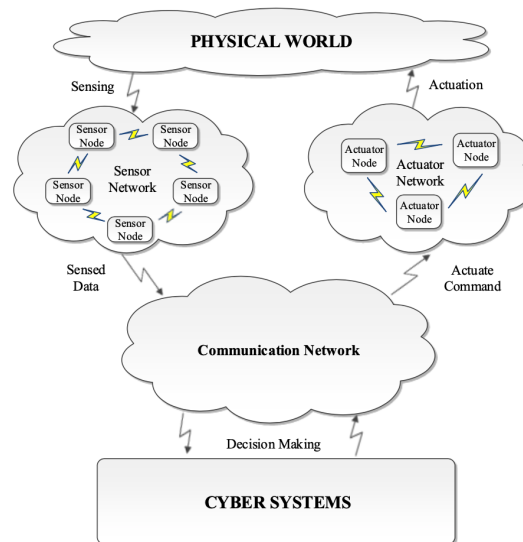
PHYSICAL WORLD

Sensing

Actuation

Sensor Node

Sensor Node

Sensor Network

Sensor Node

Sensor Node

Sensor Node

Actuator Node

Actuator Network

Actuator Node

Actuator Node

Sensed Data

Actuate Command

Communication Network

Decision Making

CYBER SYSTEMS